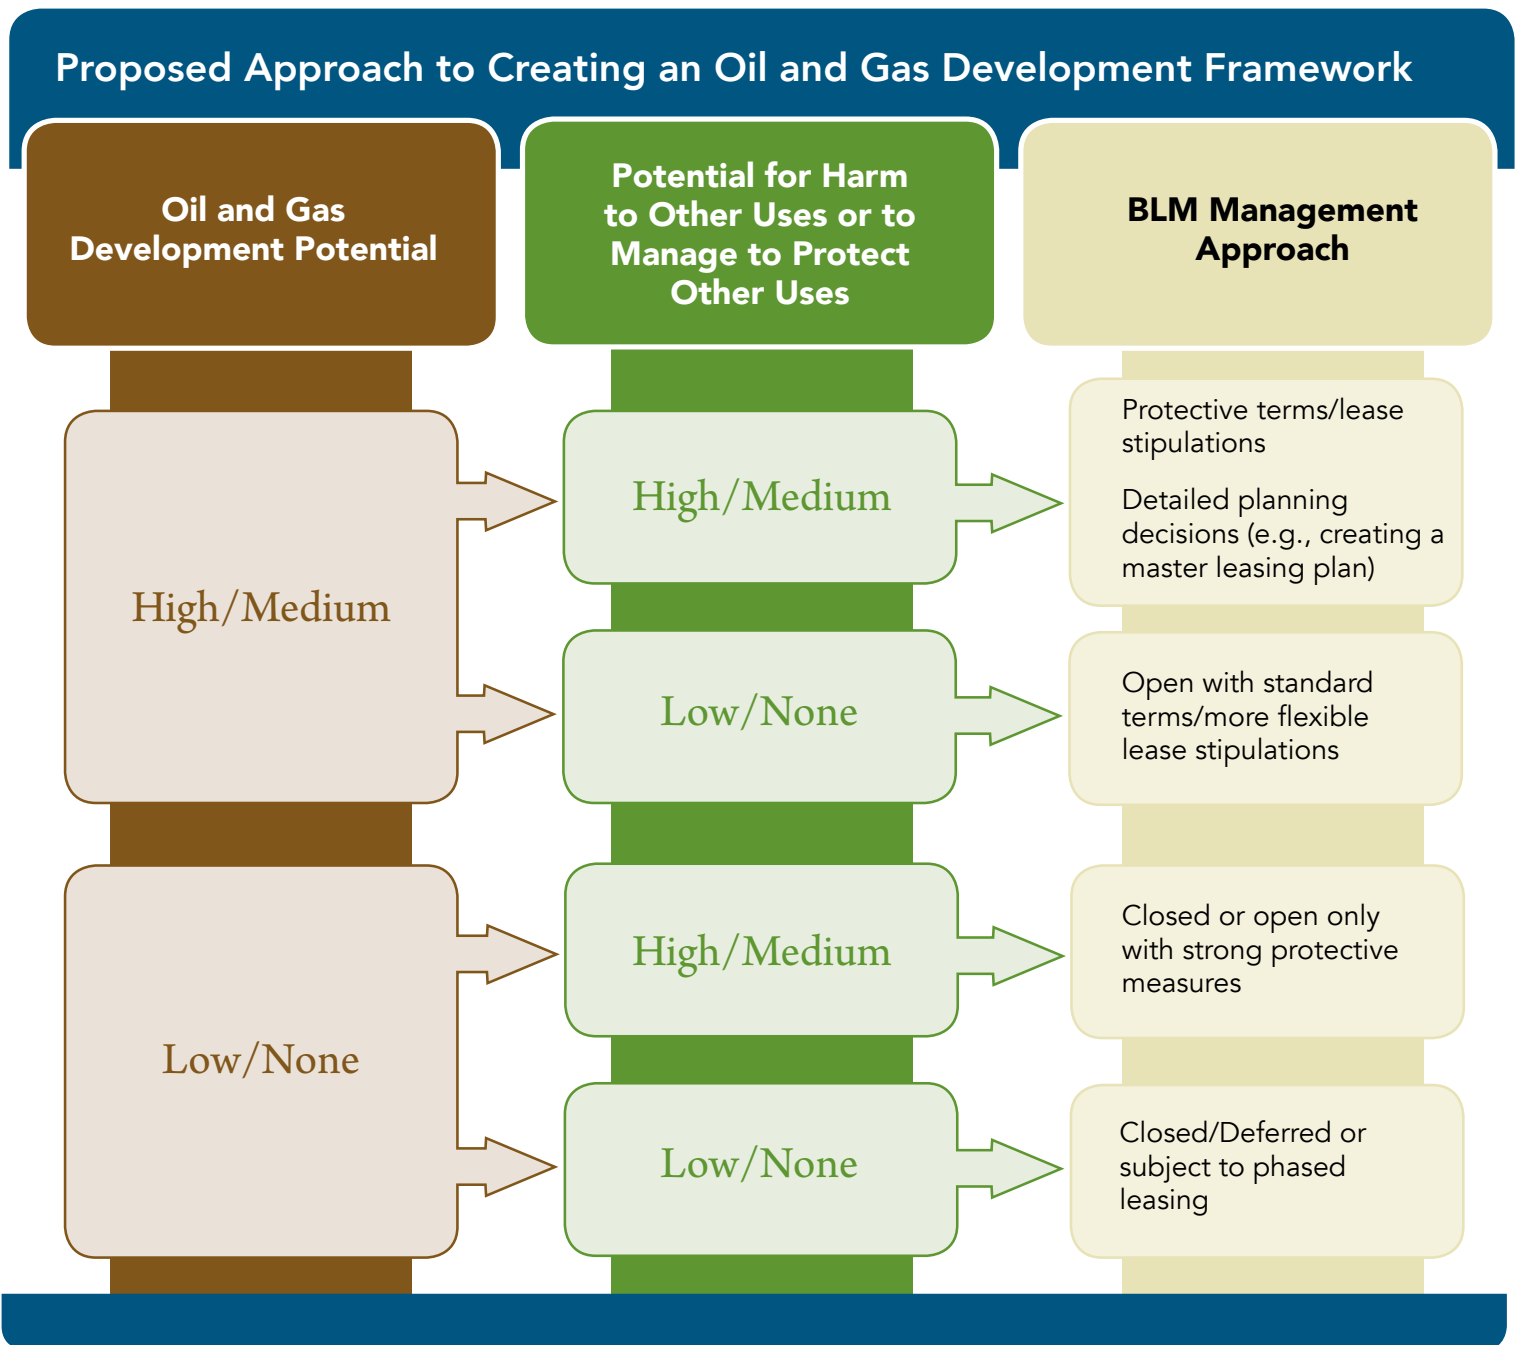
Proposed Approach to Creating an Oil and Gas Development Framework

Oil and Gas Development Potential

Potential for Harm to Other Uses or to Manage to Protect Other Uses

BLM Management Approach

High/Medium

High/Medium

Protective terms/lease stipulations

Detailed planning decisions (e.g., creating a master leasing plan)

Low/None

Open with standard terms/more flexible lease stipulations

Low/None

High/Medium

Closed or open only with strong protective measures

Low/None

Closed/Deferred or subject to phased leasing